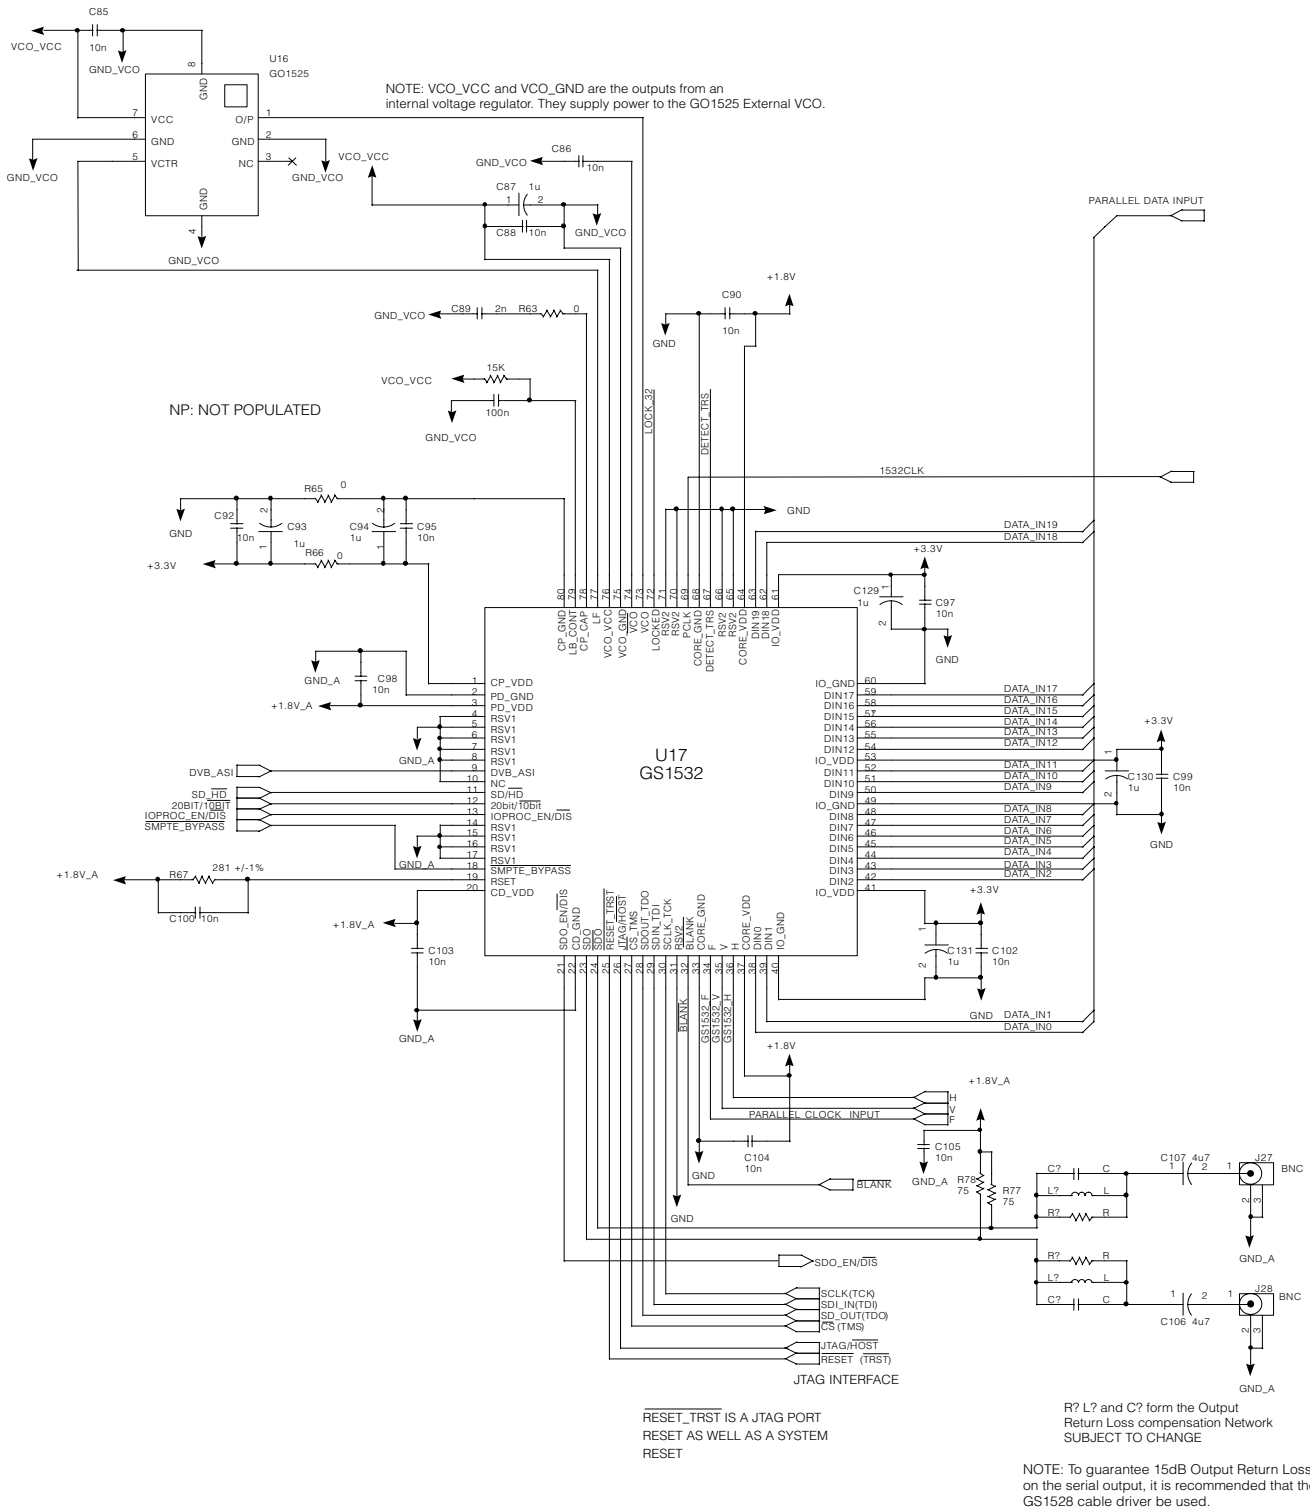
C85
10n
VCO_VCC
GND_VCO
U16
GO1525
8
GND
7 VCC
6 GND
5 VCTR
1 O/P
2 GND
3 NC
GND
4
GND_VCO
GND_VCO
GND_VCO
GND_VCO

NOTE: VCO_VCC and VCO_GND are the outputs from an internal voltage regulator. They supply power to the GO1525 External VCO.

GND_VCO
C86
10n
VCO_VCC
C87 1u
1 2
C88 10n
GND_VCO

PARALLEL DATA INPUT

+1.8V
C90
10n
GND
GND_VCO
C89 2n R63 0

VCO_VCC
15K
100n
GND_VCO

NP: NOT POPULATED

LOCK_32
DETECT_TRS

1532CLK

GND
R65 0
C92 10n
C93
1u
C94 1u
C95 10n
R66 0
+3.3V
GND

DATA_IN19
DATA_IN18
+3.3V
C129 1u
C97 10n
GND

80 CP_GND
79 LB_CONT
78 CP_CAP
77 LF
76 VCO_VCC
75 VCO_GND
74 VCO
73 VCO
72 LOCKED
71 RSV2
70 RSV2
69 PCLK
68 CORE_GND
67 DETECT_TRS
66 RSV2
65 RSV2
64 CORE_VDD
63 DIN19
62 DIN18
61 IO_VDD

GND_A
C98 10n
+1.8V_A
1 CP_VDD
2 PD_GND
3 PD_VDD
4 RSV1
5 RSV1
6 RSV1
7 RSV1
8 RSV1
9 DVB_ASI
10 NC
11 SD/$\overline{HD}$
12 20bit/$\overline{10bit}$
13 IOPROC_EN/$\overline{DIS}$
14 RSV1
15 RSV1
16 RSV1
17 RSV1
18 SMPTE_BYPASS
19 RSET
20 CD_VDD
GND_A
DVB_ASI
SD_$\overline{HD}$
20BIT/$\overline{10BIT}$
IOPROC_EN/DIS
SMPTE_BYPASS
GND_A

U17
GS1532

60 IO_GND
59 DIN17
58 DIN16
57 DIN15
56 DIN14
55 DIN13
54 DIN12
53 IO_VDD
52 DIN11
51 DIN10
50 DIN9
49 IO_GND
48 DIN8
47 DIN7
46 DIN6
45 DIN5
44 DIN4
43 DIN3
42 DIN2
41 IO_VDD

DATA_IN17
DATA_IN16
DATA_IN15
DATA_IN14
DATA_IN13
DATA_IN12
DATA_IN11
DATA_IN10
DATA_IN9
DATA_IN8
DATA_IN7
DATA_IN6
DATA_IN5
DATA_IN4
DATA_IN3
DATA_IN2
+3.3V
C130 1u
C99 10n
GND

+1.8V_A
R67 281 +/-1%
C100 10n
+1.8V_A
C103 10n
GND_A

21 SDO_EN/$\overline{DIS}$
22 CD_GND
23 SDO
24 $\overline{SDO}$
25 RESET_TRST
26 JTAG/HOST
27 CS_TMS
28 SDOUT_TDO
29 SDIN_TDI
30 SCLK_TCK
31 RSV2
32 BLANK
33 CORE_GND
34 F
35 V
36 H
37 CORE_VDD
38 DIN0
39 DIN1
40 IO_GND

+3.3V
C131 1u
C102 10n
GND
DATA_IN1
DATA_IN0

BLANK
GS1532_F
GS1532_V
GS1532_H
+1.8V
+1.8V_A
H
V
F
PARALLEL CLOCK INPUT
C104 10n
GND
C105 10n
GND_A
R78 75
R77 75
BLANK
GND
C? C
L? L
R? R
C107 4u7
1 2
J27
BNC
GND_A
R? R
L? L
C? C
C106 4u7
J28
BNC
GND_A

SDO_EN/$\overline{DIS}$
SCLK(TCK)
SDI_IN(TDI)
SD_OUT(TDO)
$\overline{CS}$ (TMS)
JTAG/$\overline{HOST}$
RESET ($\overline{TRST}$)
JTAG INTERFACE

$\overline{RESET\_TRST}$ IS A JTAG PORT RESET AS WELL AS A SYSTEM RESET

R? L? and C? form the Output Return Loss compensation Network SUBJECT TO CHANGE

NOTE: To guarantee 15dB Output Return Loss on the serial output, it is recommended that the GS1528 cable driver be used.